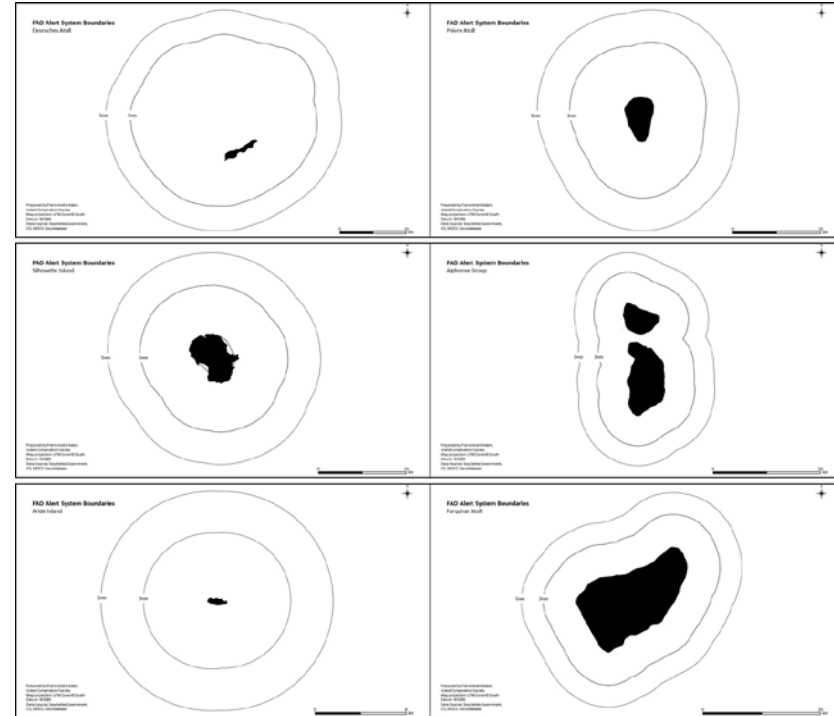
FAD Alert System Boundaries
Desroches Atoll

5nm 3nm

Prepared by Pierre-André Adam, Island Conservation Society
Map projection: UTM Zone 40 South
Datum: WGS84
Data Source: Seychelles Government, ICS, MNCC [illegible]

FAD Alert System Boundaries
Poivre Atoll

5nm 3nm

Prepared by Pierre-André Adam, Island Conservation Society
Map projection: UTM Zone 40 South
Datum: WGS84
Data Source: Seychelles Government, ICS, MNCC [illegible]

FAD Alert System Boundaries
Silhouette Island

5nm 3nm

Prepared by Pierre-André Adam, Island Conservation Society
Map projection: UTM Zone 40 South
Datum: WGS84
Data Source: Seychelles Government, ICS, MNCC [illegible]

FAD Alert System Boundaries
Alphonse Group

5nm 3nm

Prepared by Pierre-André Adam, Island Conservation Society
Map projection: UTM Zone 40 South
Datum: WGS84
Data Source: Seychelles Government, ICS, MNCC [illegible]

FAD Alert System Boundaries
Aride Island

5nm 3nm

Prepared by Pierre-André Adam, Island Conservation Society
Map projection: UTM Zone 40 South
Datum: WGS84
Data Source: Seychelles Government, ICS, MNCC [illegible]

FAD Alert System Boundaries
Farquhar Atoll

5nm 3nm

Prepared by Pierre-André Adam, Island Conservation Society
Map projection: UTM Zone 40 South
Datum: WGS84
Data Source: Seychelles Government, ICS, MNCC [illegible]